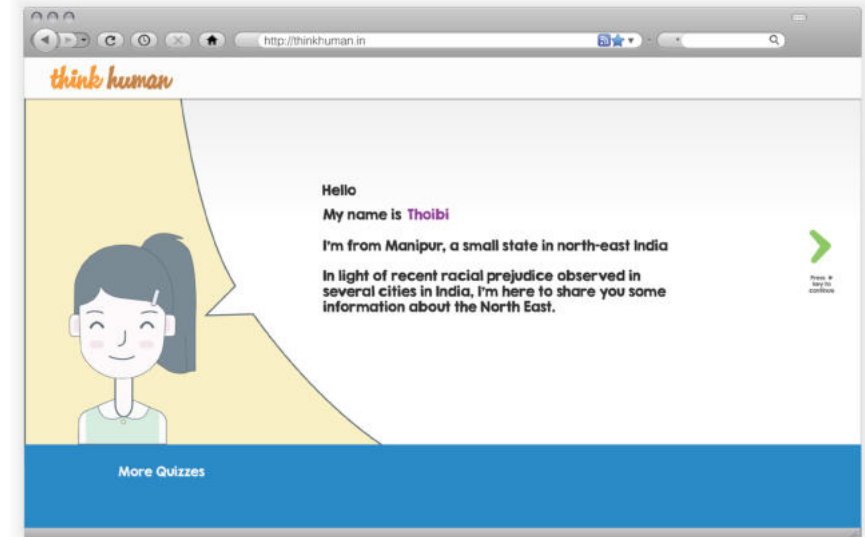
http://thinkhuman.in

think human

Hello

My name is Thoibi

I'm from Manipur, a small state in north-east India

In light of recent racial prejudice observed in several cities in India, I'm here to share you some information about the North East.

Press → key to continue

More Quizzes